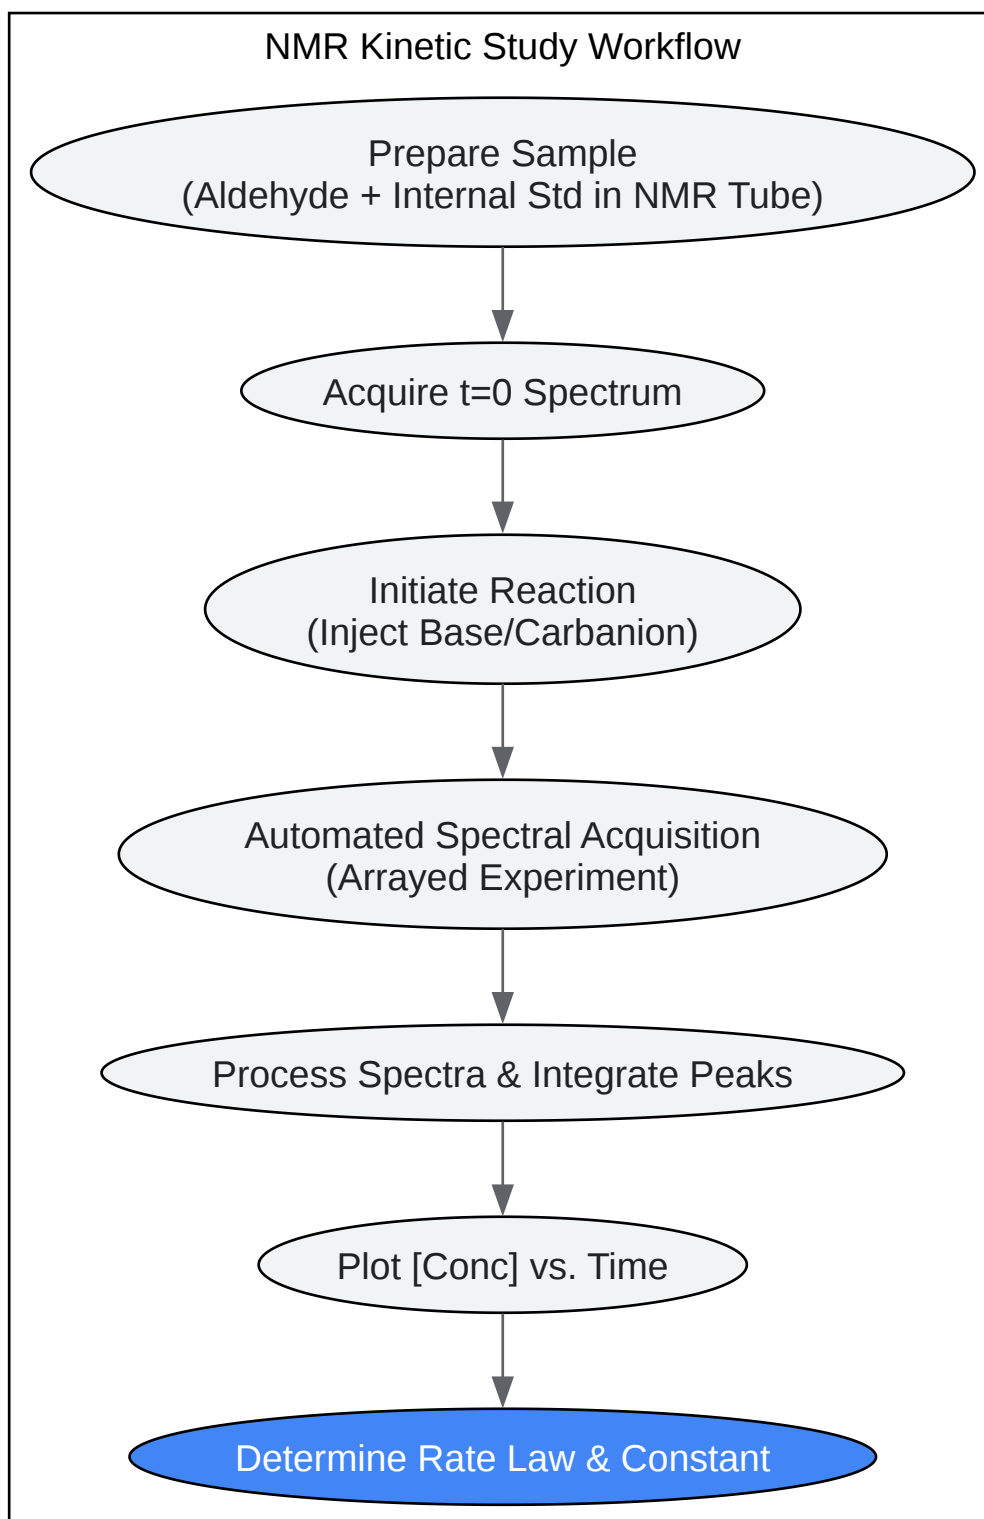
NMR Kinetic Study Workflow

Prepare Sample
(Aldehyde + Internal Std in NMR Tube)

Acquire t=0 Spectrum

Initiate Reaction
(Inject Base/Carbanion)

Automated Spectral Acquisition
(Arrayed Experiment)

Process Spectra & Integrate Peaks

Plot [Conc] vs. Time

Determine Rate Law & Constant